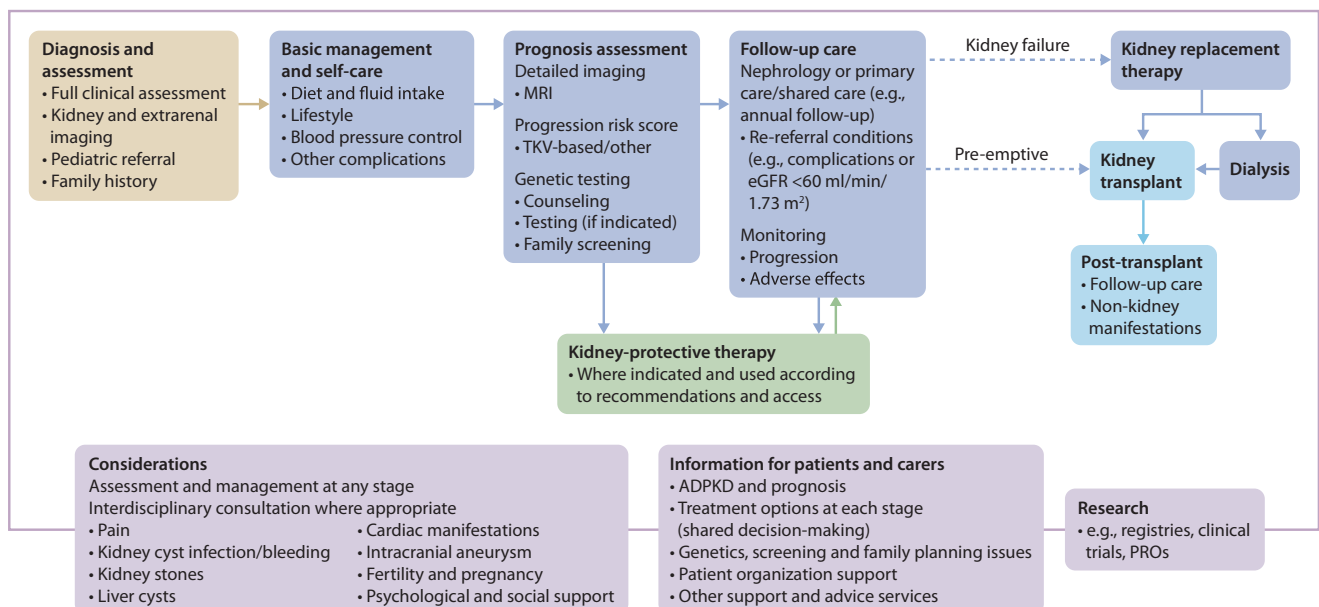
**Diagnosis and assessment**
• Full clinical assessment
• Kidney and extrarenal imaging
• Pediatric referral
• Family history

**Basic management and self-care**
• Diet and fluid intake
• Lifestyle
• Blood pressure control
• Other complications

**Prognosis assessment**
Detailed imaging
• MRI
Progression risk score
• TKV-based/other
Genetic testing
• Counseling
• Testing (if indicated)
• Family screening

**Follow-up care**
Nephrology or primary care/shared care (e.g., annual follow-up)
• Re-referral conditions (e.g., complications or eGFR <60 ml/min/ 1.73 m$^2$)
Monitoring
• Progression
• Adverse effects

Kidney failure

**Kidney replacement therapy**

Pre-emptive

**Kidney transplant**

**Dialysis**

**Post-transplant**
• Follow-up care
• Non-kidney manifestations

**Kidney-protective therapy**
• Where indicated and used according to recommendations and access

**Considerations**
Assessment and management at any stage
Interdisciplinary consultation where appropriate
• Pain
• Kidney cyst infection/bleeding
• Kidney stones
• Liver cysts
• Cardiac manifestations
• Intracranial aneurysm
• Fertility and pregnancy
• Psychological and social support

**Information for patients and carers**
• ADPKD and prognosis
• Treatment options at each stage (shared decision-making)
• Genetics, screening and family planning issues
• Patient organization support
• Other support and advice services

**Research**
• e.g., registries, clinical trials, PROs